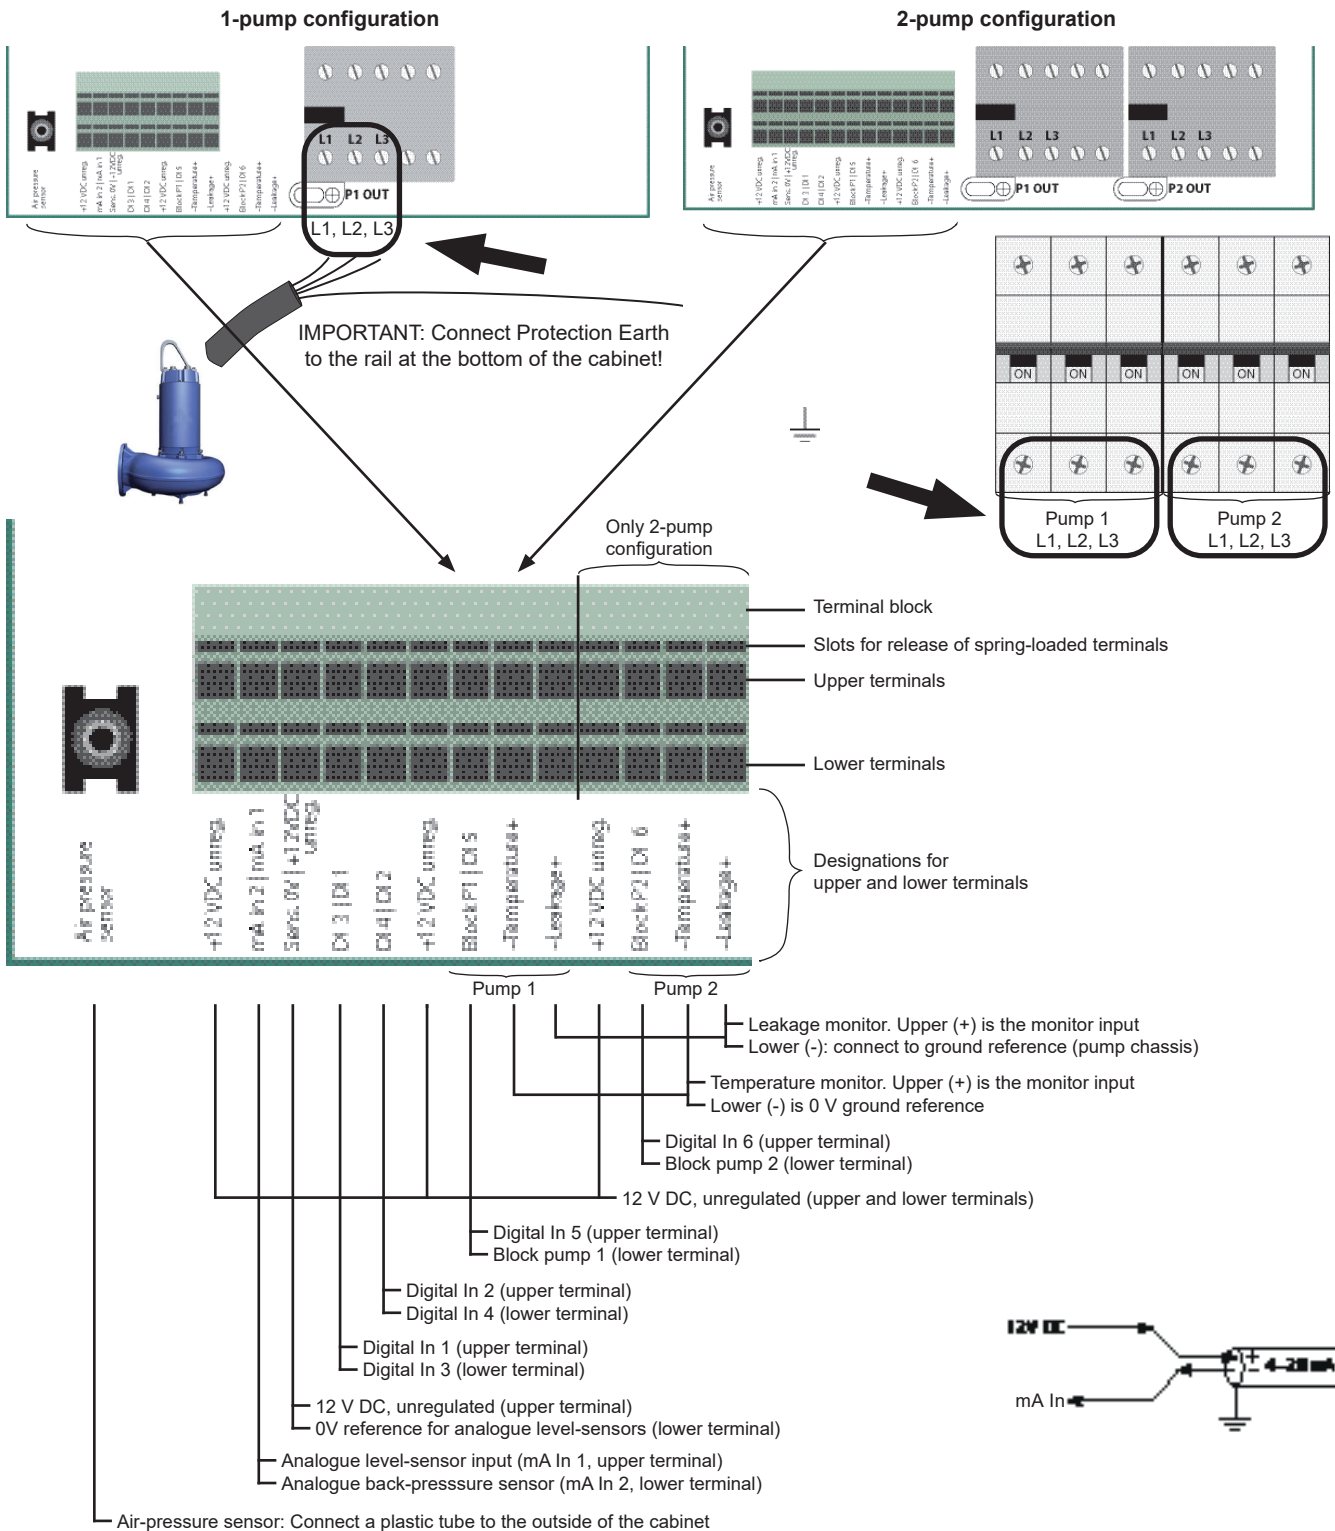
1-pump configuration

2-pump configuration

Air pressure sensor
+12 VDC unreg.
mA in 2 | mA in 1
Sens. 0V | +12VDC unreg.
DI 3 | DI 1
DI 4 | DI 2
+12 VDC unreg.
Block P1 | DI 5
–Temperature+
–Leakage+
+12 VDC unreg.
Block P2 | DI 6
–Temperature+
–Leakage+

L1 L2 L3
P1 OUT
L1, L2, L3

L1 L2 L3
P1 OUT
L1 L2 L3
P2 OUT

IMPORTANT: Connect Protection Earth to the rail at the bottom of the cabinet!

ON ON ON ON ON ON

Pump 1
L1, L2, L3

Pump 2
L1, L2, L3

Only 2-pump configuration

Terminal block
Slots for release of spring-loaded terminals
Upper terminals
Lower terminals
Designations for upper and lower terminals

Air pressure sensor
+12 VDC unreg.
mA in 2 | mA in 1
Sens. 0V | +12VDC unreg.
DI 3 | DI 1
DI 4 | DI 2
+12 VDC unreg.
Block P1 | DI 5
–Temperature+
–Leakage+
+12 VDC unreg.
Block P2 | DI 6
–Temperature+
–Leakage+

Pump 1
Pump 2

Leakage monitor. Upper (+) is the monitor input
Lower (-): connect to ground reference (pump chassis)
Temperature monitor. Upper (+) is the monitor input
Lower (-) is 0 V ground reference
Digital In 6 (upper terminal)
Block pump 2 (lower terminal)
12 V DC, unregulated (upper and lower terminals)
Digital In 5 (upper terminal)
Block pump 1 (lower terminal)
Digital In 2 (upper terminal)
Digital In 4 (lower terminal)
Digital In 1 (upper terminal)
Digital In 3 (lower terminal)
12 V DC, unregulated (upper terminal)
0V reference for analogue level-sensors (lower terminal)
Analogue level-sensor input (mA In 1, upper terminal)
Analogue back-presssure sensor (mA In 2, lower terminal)
Air-pressure sensor: Connect a plastic tube to the outside of the cabinet

12V DC
mA In
+
-
4–20 mA